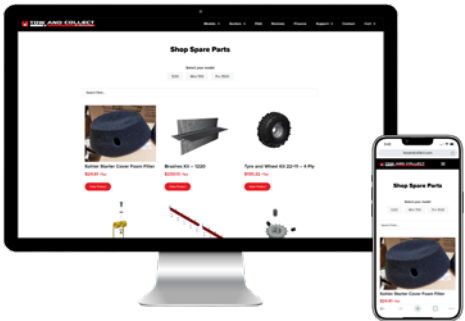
TOW AND COLLECT

Models Service Wall Reviews Finance Support Contact Cart

Shop Spare Parts

Select your model:

Kohler Starter Cover Foam Filter
$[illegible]

Brushes Kit – 1220
$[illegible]

Tyre and Wheel Kit 22-11 – 4 Ply
$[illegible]

TOW AND COLLECT

Shop Spare Parts

Select your model:

Kohler Starter Cover Foam Filter
$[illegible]